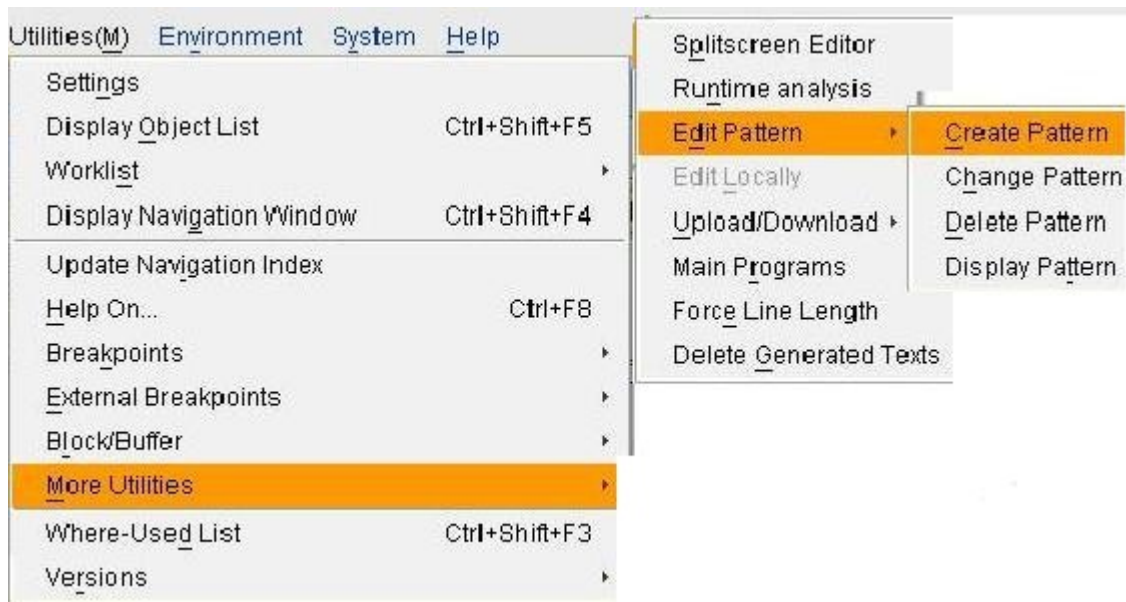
Utilities(M) Environment System Help

Settings
Display Object List Ctrl+Shift+F5
Worklist
Display Navigation Window Ctrl+Shift+F4
Update Navigation Index
Help On... Ctrl+F8
Breakpoints
External Breakpoints
Block/Buffer
More Utilities
Where-Used List Ctrl+Shift+F3
Versions

Splitscreen Editor
Runtime analysis
Edit Pattern
Edit Locally
Upload/Download
Main Programs
Force Line Length
Delete Generated Texts

Create Pattern
Change Pattern
Delete Pattern
Display Pattern